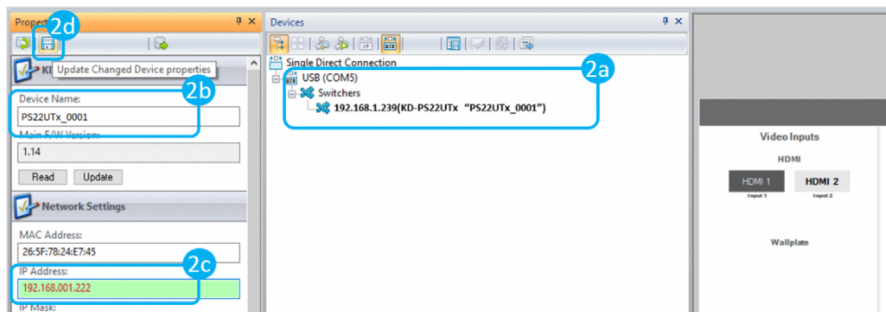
Propert 2d ⊕ ×

KD Update Changed Device properties

Device Name:
2b
PS22UTx_0001
Main F/W Version:
1.14
Read Update

Network Settings

MAC Address:
26:5F:78:24:E7:45
IP Address:
2c
192.168.001.222
IP Mask:

Devices ⊕ ×

Single Direct Connection
2a
USB (COM5)
Switchers
192.168.1.239(KD-PS22UTx "PS22UTx_0001")

Video Inputs
HDMI
HDMI 1 HDMI 2
Input 1 Input 2
Wallplate